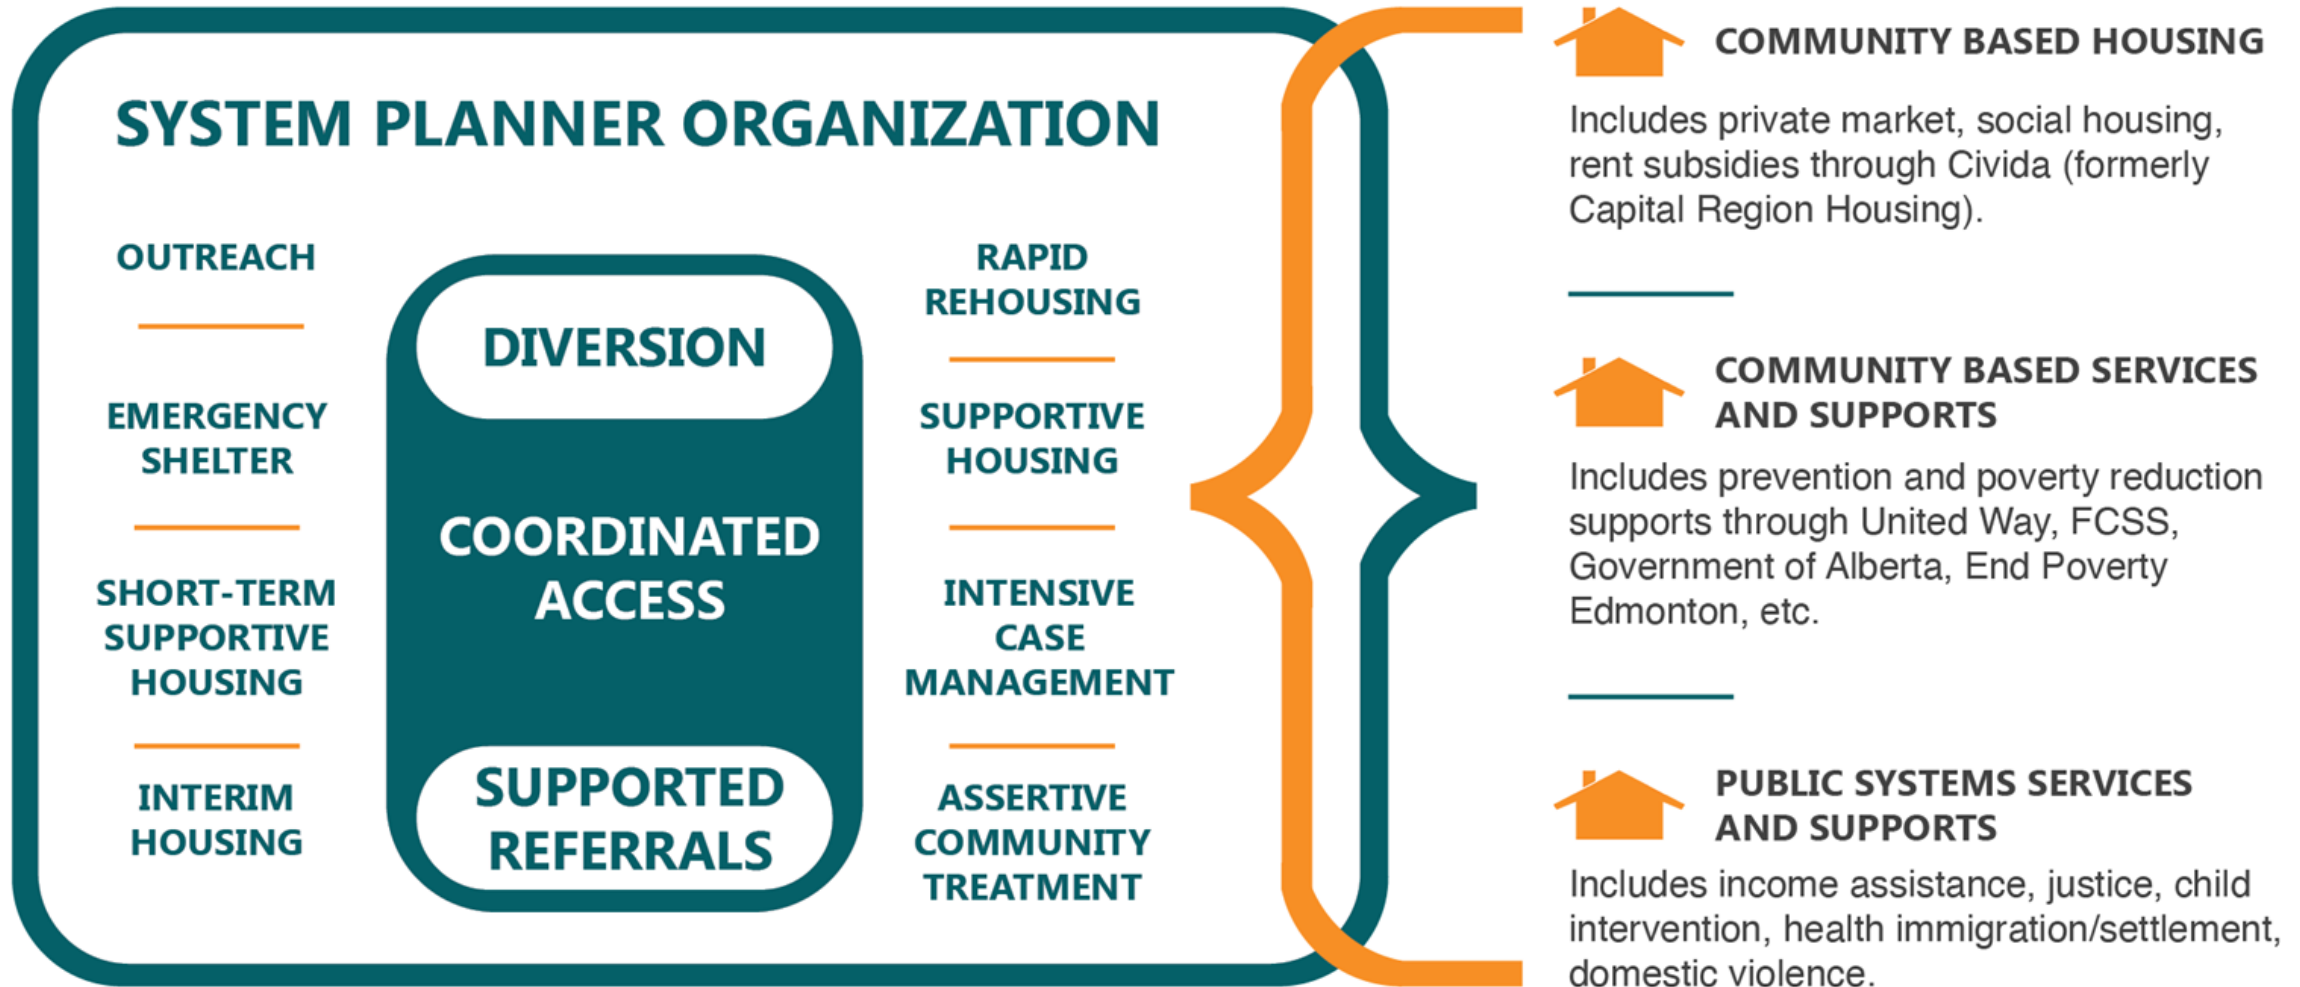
SYSTEM PLANNER ORGANIZATION

OUTREACH

EMERGENCY SHELTER

SHORT-TERM SUPPORTIVE HOUSING

INTERIM HOUSING

DIVERSION

COORDINATED ACCESS

SUPPORTED REFERRALS

RAPID REHOUSING

SUPPORTIVE HOUSING

INTENSIVE CASE MANAGEMENT

ASSERTIVE COMMUNITY TREATMENT

COMMUNITY BASED HOUSING

Includes private market, social housing, rent subsidies through Civida (formerly Capital Region Housing).

COMMUNITY BASED SERVICES AND SUPPORTS

Includes prevention and poverty reduction supports through United Way, FCSS, Government of Alberta, End Poverty Edmonton, etc.

PUBLIC SYSTEMS SERVICES AND SUPPORTS

Includes income assistance, justice, child intervention, health immigration/settlement, domestic violence.